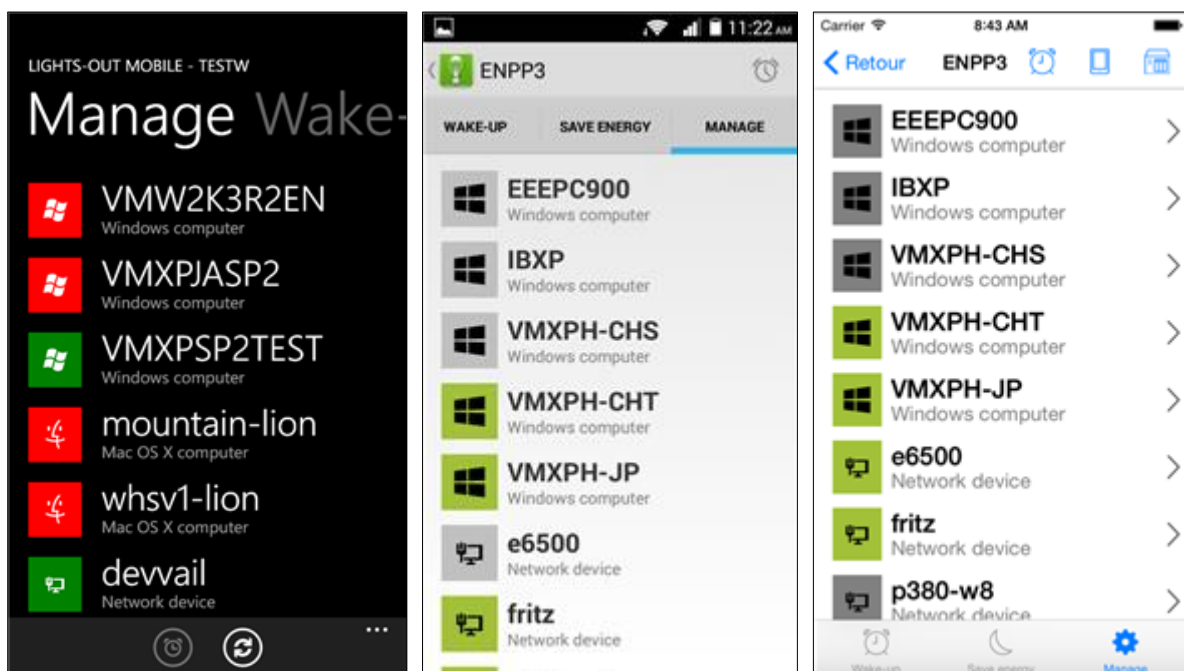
LIGHTS-OUT MOBILE - TESTW

Manage Wake-

VMW2K3R2EN
Windows computer

VMXPJASP2
Windows computer

VMXPSP2TEST
Windows computer

mountain-lion
Mac OS X computer

whsv1-lion
Mac OS X computer

devvail
Network device

...

11:22

ENPP3

WAKE-UP | SAVE ENERGY | MANAGE

EEEPC900
Windows computer

IBXP
Windows computer

VMXPH-CHS
Windows computer

VMXPH-CHT
Windows computer

VMXPH-JP
Windows computer

e6500
Network device

fritz
Network device

Carrier 8:43 AM

Retour ENPP3

EEEPC900
Windows computer

IBXP
Windows computer

VMXPH-CHS
Windows computer

VMXPH-CHT
Windows computer

VMXPH-JP
Windows computer

e6500
Network device

fritz
Network device

p380-w8
Network device

Wake-up | Save energy | Manage